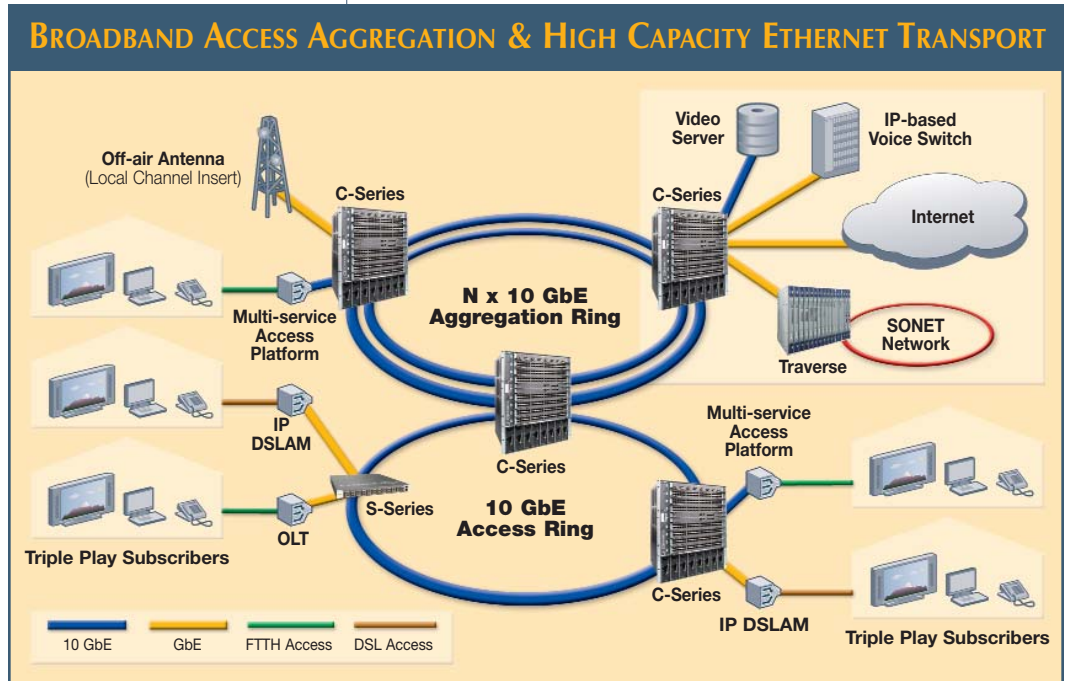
BROADBAND ACCESS AGGREGATION & HIGH CAPACITY ETHERNET TRANSPORT

Off-air Antenna
(Local Channel Insert)

C-Series

Video Server

IP-based Voice Switch

C-Series

Internet

Multi-service Access Platform

N x 10 GbE Aggregation Ring

SONET Network

Traverse

IP DSLAM

C-Series

Multi-service Access Platform

S-Series

10 GbE Access Ring

OLT

Triple Play Subscribers

C-Series

IP DSLAM

Triple Play Subscribers

10 GbE
GbE
FTTH Access
DSL Access